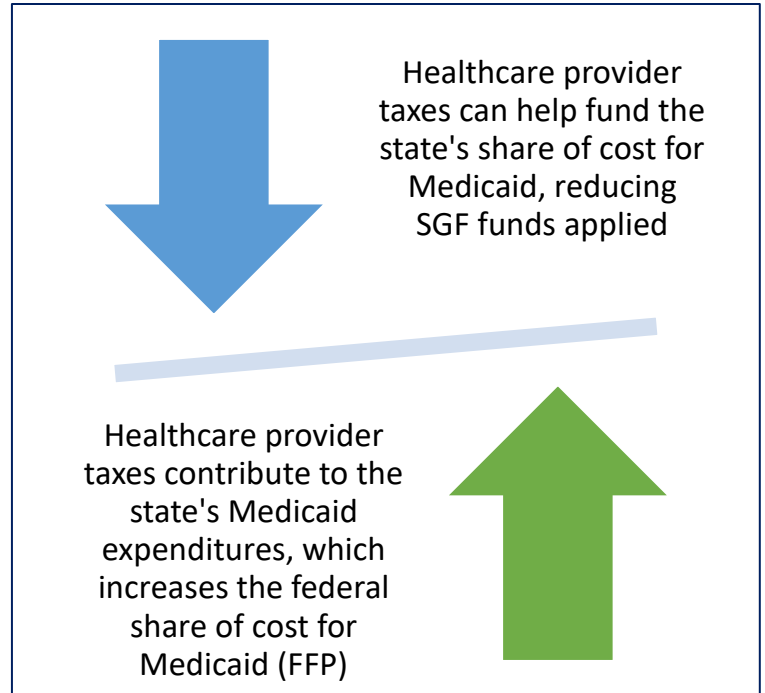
Healthcare provider taxes can help fund the state's share of cost for Medicaid, reducing SGF funds applied

Healthcare provider taxes contribute to the state's Medicaid expenditures, which increases the federal share of cost for Medicaid (FFP)